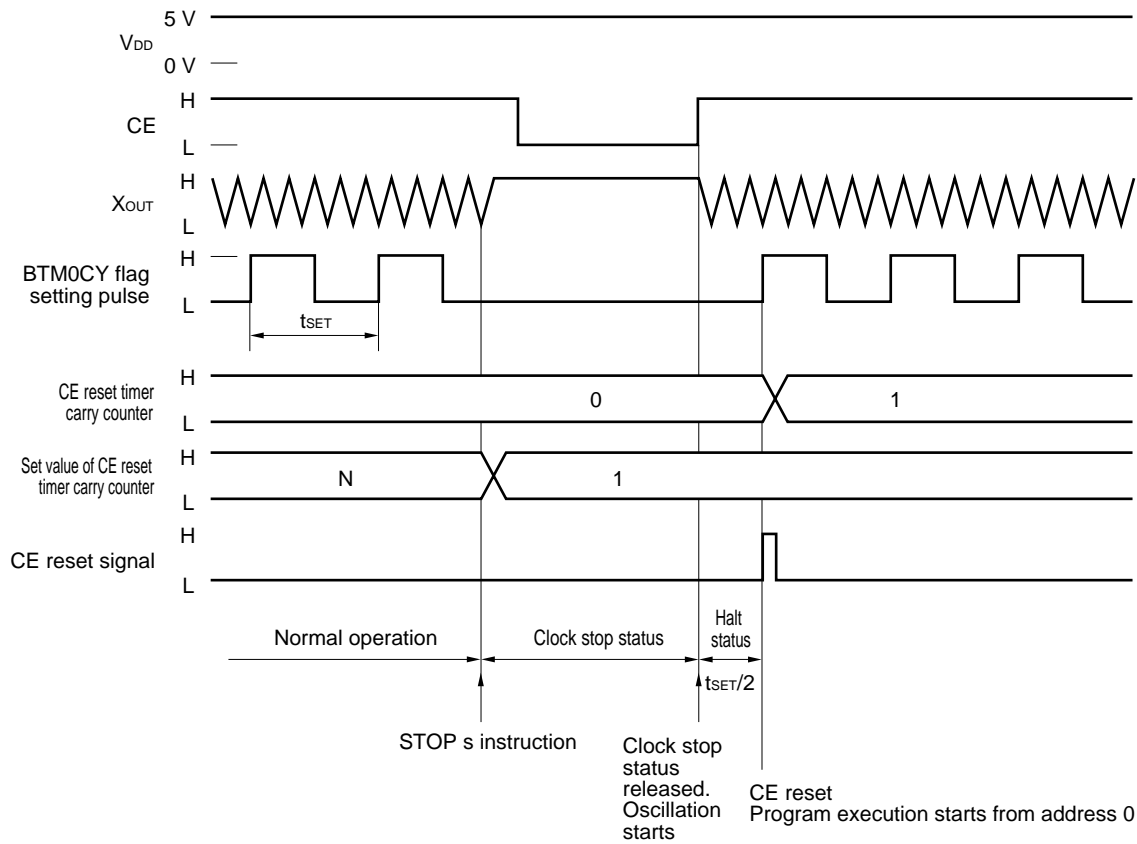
5 V

$V_{DD}$

0 V

H

CE

L

H

$X_{OUT}$

L

BTM0CY flag setting pulse

H

L

$t_{SET}$

CE reset timer carry counter

H

L

0

1

Set value of CE reset timer carry counter

H

L

N

1

CE reset signal

H

L

Normal operation

Clock stop status

Halt status

$t_{SET}/2$

STOP s instruction

Clock stop status released. Oscillation starts

CE reset
Program execution starts from address 0